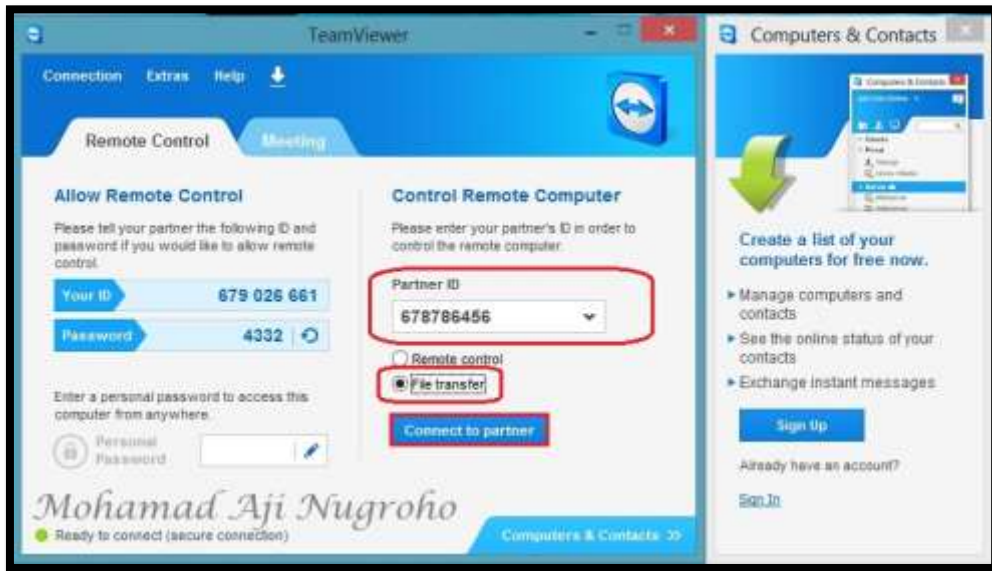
TeamViewer

Connection Extras Help

Remote Control Meeting

Allow Remote Control

Please tell your partner the following ID and password if you would like to allow remote control.

Your ID 679 026 661

Password 4332

Enter a personal password to access this computer from anywhere.

Personal Password

Control Remote Computer

Please enter your partner's ID in order to control the remote computer.

Partner ID

678786456

Remote control

File transfer

Connect to partner

Mohamad Aji Nugroho

Ready to connect (secure connection)

Computers & Contacts »

Computers & Contacts

Create a list of your computers for free now.

▸ Manage computers and contacts

▸ See the online status of your contacts

▸ Exchange instant messages

Sign Up

Already have an account?

Sign In